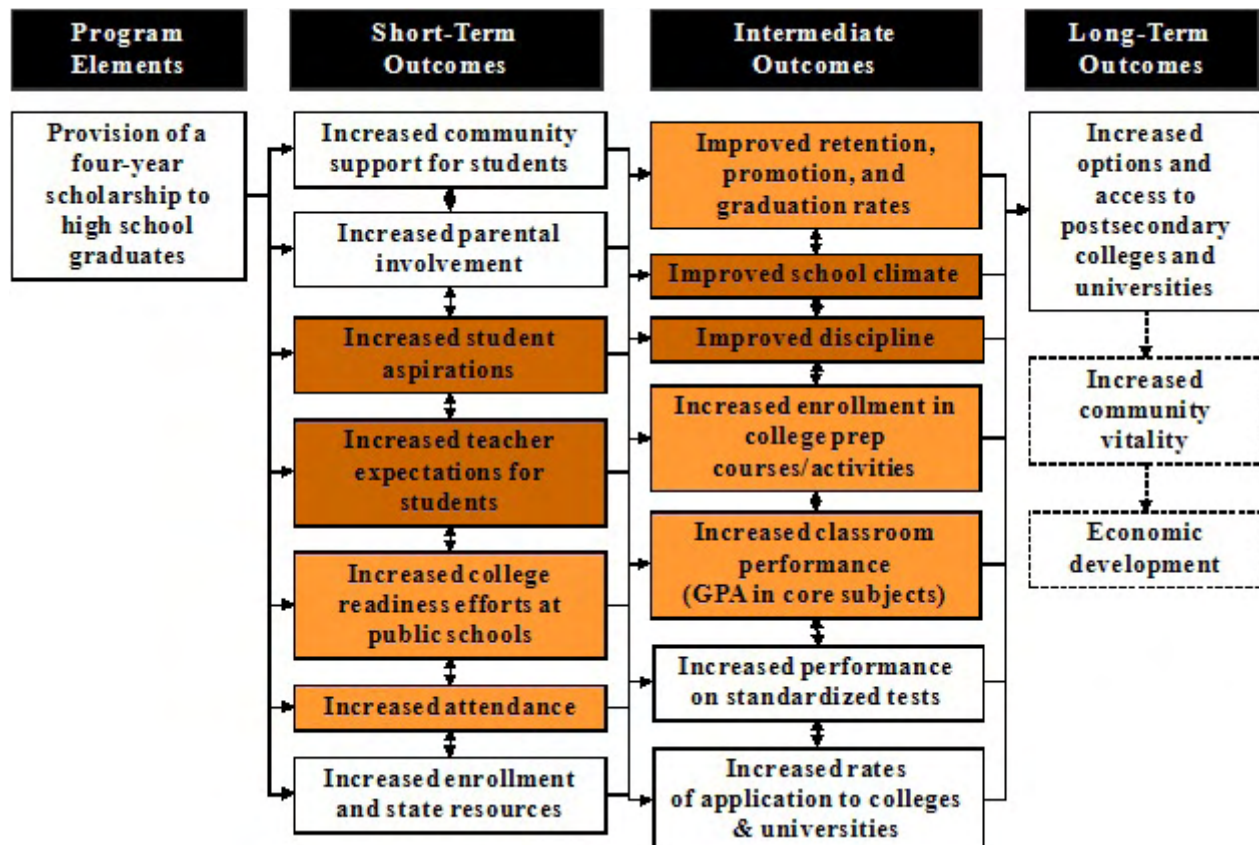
Program Elements

Short-Term Outcomes

Intermediate Outcomes

Long-Term Outcomes

Provision of a four-year scholarship to high school graduates

Increased community support for students

Increased parental involvement

Increased student aspirations

Increased teacher expectations for students

Increased college readiness efforts at public schools

Increased attendance

Increased enrollment and state resources

Improved retention, promotion, and graduation rates

Improved school climate

Improved discipline

Increased enrollment in college prep courses/activities

Increased classroom performance (GPA in core subjects)

Increased performance on standardized tests

Increased rates of application to colleges & universities

Increased options and access to postsecondary colleges and universities

Increased community vitality

Economic development